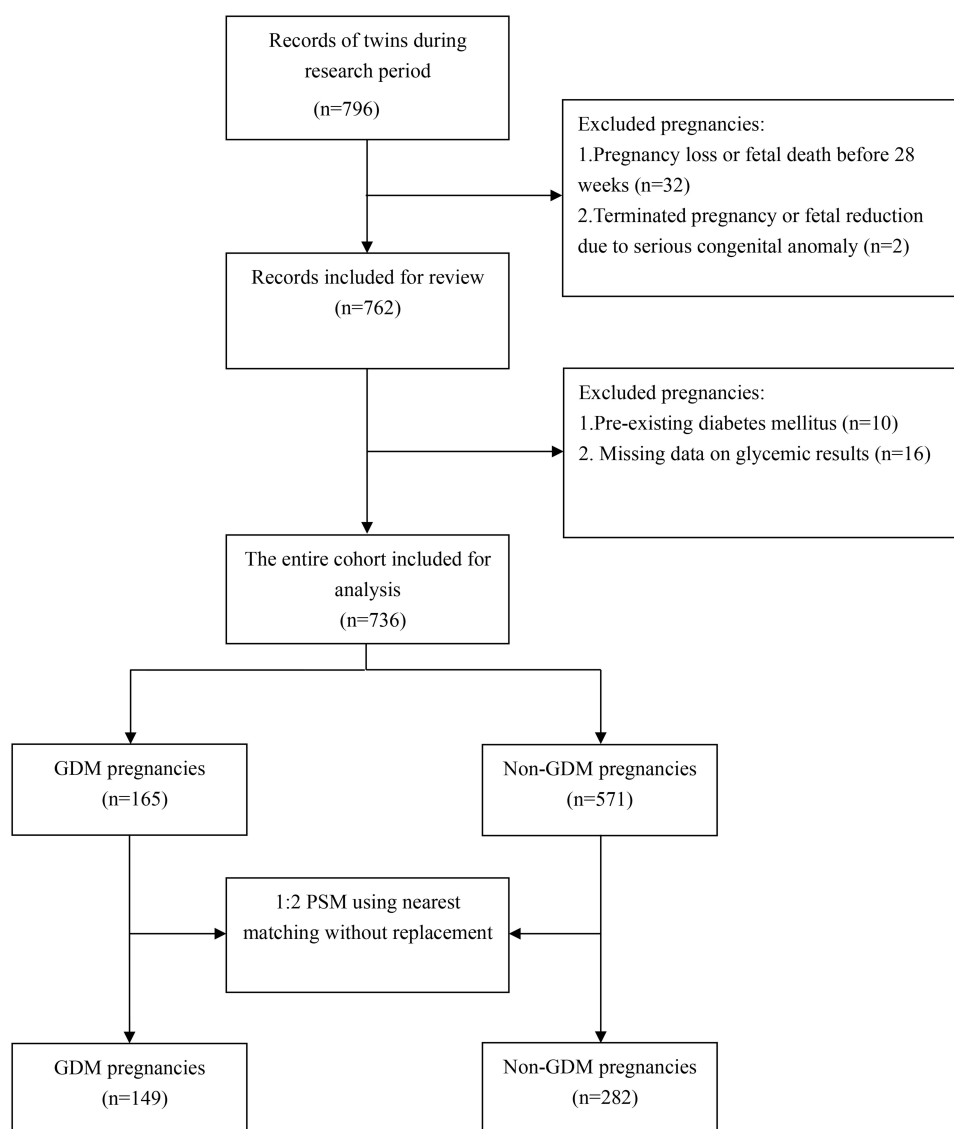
Records of twins during research period
(n=796)

Excluded pregnancies:
1.Pregnancy loss or fetal death before 28 weeks (n=32)
2.Terminated pregnancy or fetal reduction due to serious congenital anomaly (n=2)

Records included for review
(n=762)

Excluded pregnancies:
1.Pre-existing diabetes mellitus (n=10)
2. Missing data on glycemic results (n=16)

The entire cohort included for analysis
(n=736)

GDM pregnancies
(n=165)

Non-GDM pregnancies
(n=571)

1:2 PSM using nearest matching without replacement

GDM pregnancies
(n=149)

Non-GDM pregnancies
(n=282)